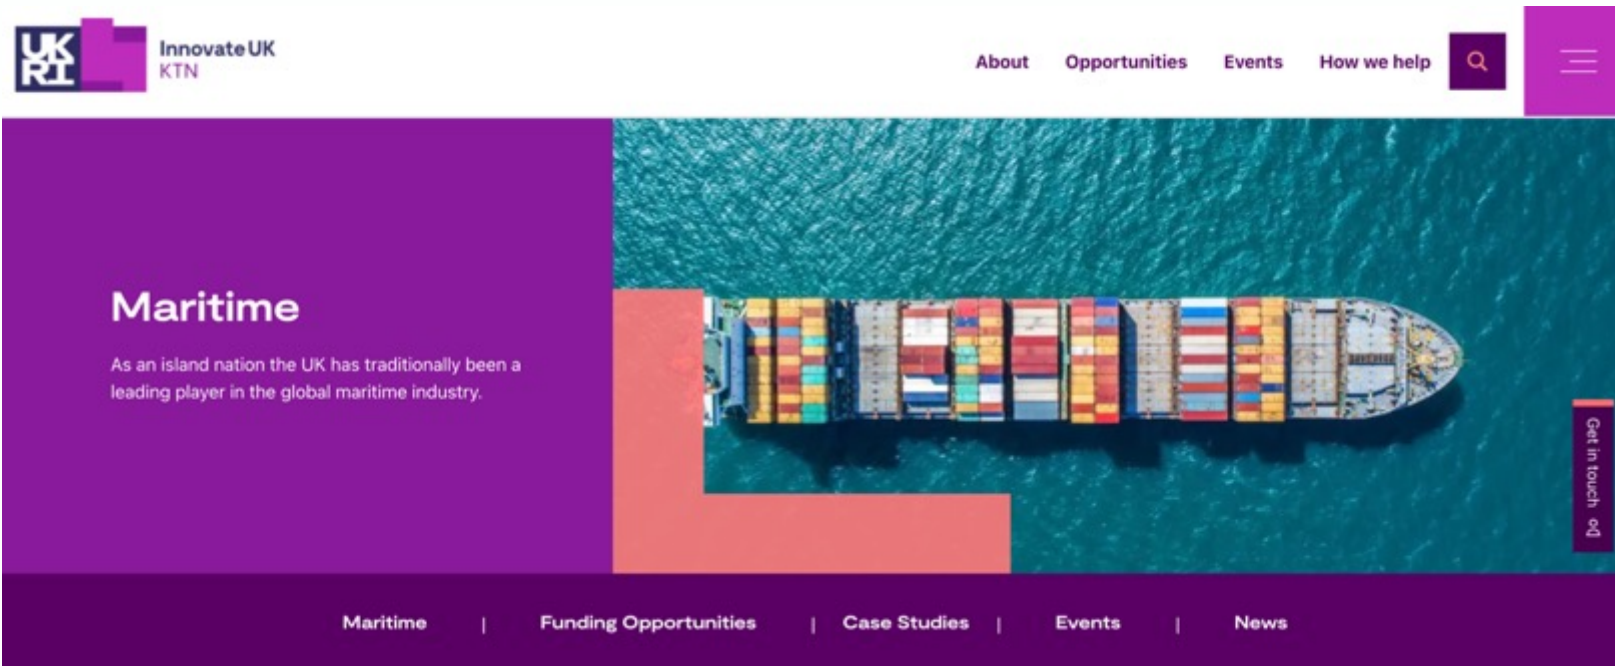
UK RI

Innovate UK
KTN

About Opportunities Events How we help

Maritime

As an island nation the UK has traditionally been a leading player in the global maritime industry.

Get in touch

Maritime | Funding Opportunities | Case Studies | Events | News